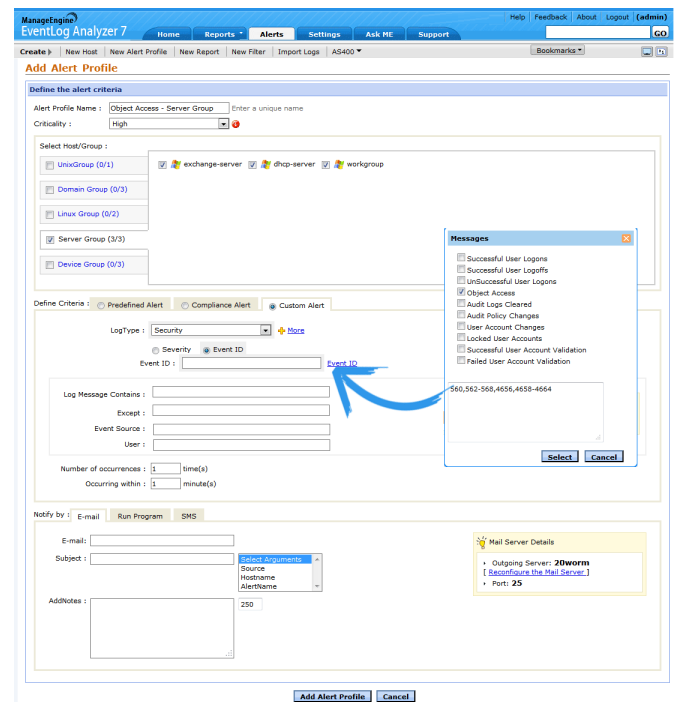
ManageEngine
EventLog Analyzer 7

Help | Feedback | About | Logout | (admin)

Home | Reports | Alerts | Settings | Ask ME | Support

GO

Create | New Host | New Alert Profile | New Report | New Filter | Import Logs | AS400

Bookmarks

Add Alert Profile

Define the alert criteria

Alert Profile Name : Object Access - Server Group Enter a unique name

Criticality : High

Select Host/Group :

UnixGroup (0/1)

Domain Group (0/3)

Linux Group (0/2)

Server Group (3/3)

Device Group (0/3)

exchange-server dhcp-server workgroup

Messages

Successful User Logons
Successful User Logoffs
UnSuccessful User Logons
Object Access
Audit Logs Cleared
Audit Policy Changes
User Account Changes
Locked User Accounts
Successful User Account Validation
Failed User Account Validation

560,562-568,4656,4658-4664

Select Cancel

Define Criteria : Predefined Alert | Compliance Alert | Custom Alert

LogType : Security More

Severity Event ID

Event ID : Event ID

Log Message Contains :

Except :

Event Source :

User :

Number of occurrences : 1 time(s)

Occurring within : 1 minute(s)

Notify by : E-mail | Run Program | SMS

E-mail :

Subject :

Select Arguments
Source
Hostname
AlertName

AddNotes :

250

Mail Server Details

Outgoing Server: 20worm
[ Reconfigure the Mail Server ]
Port: 25

Add Alert Profile Cancel